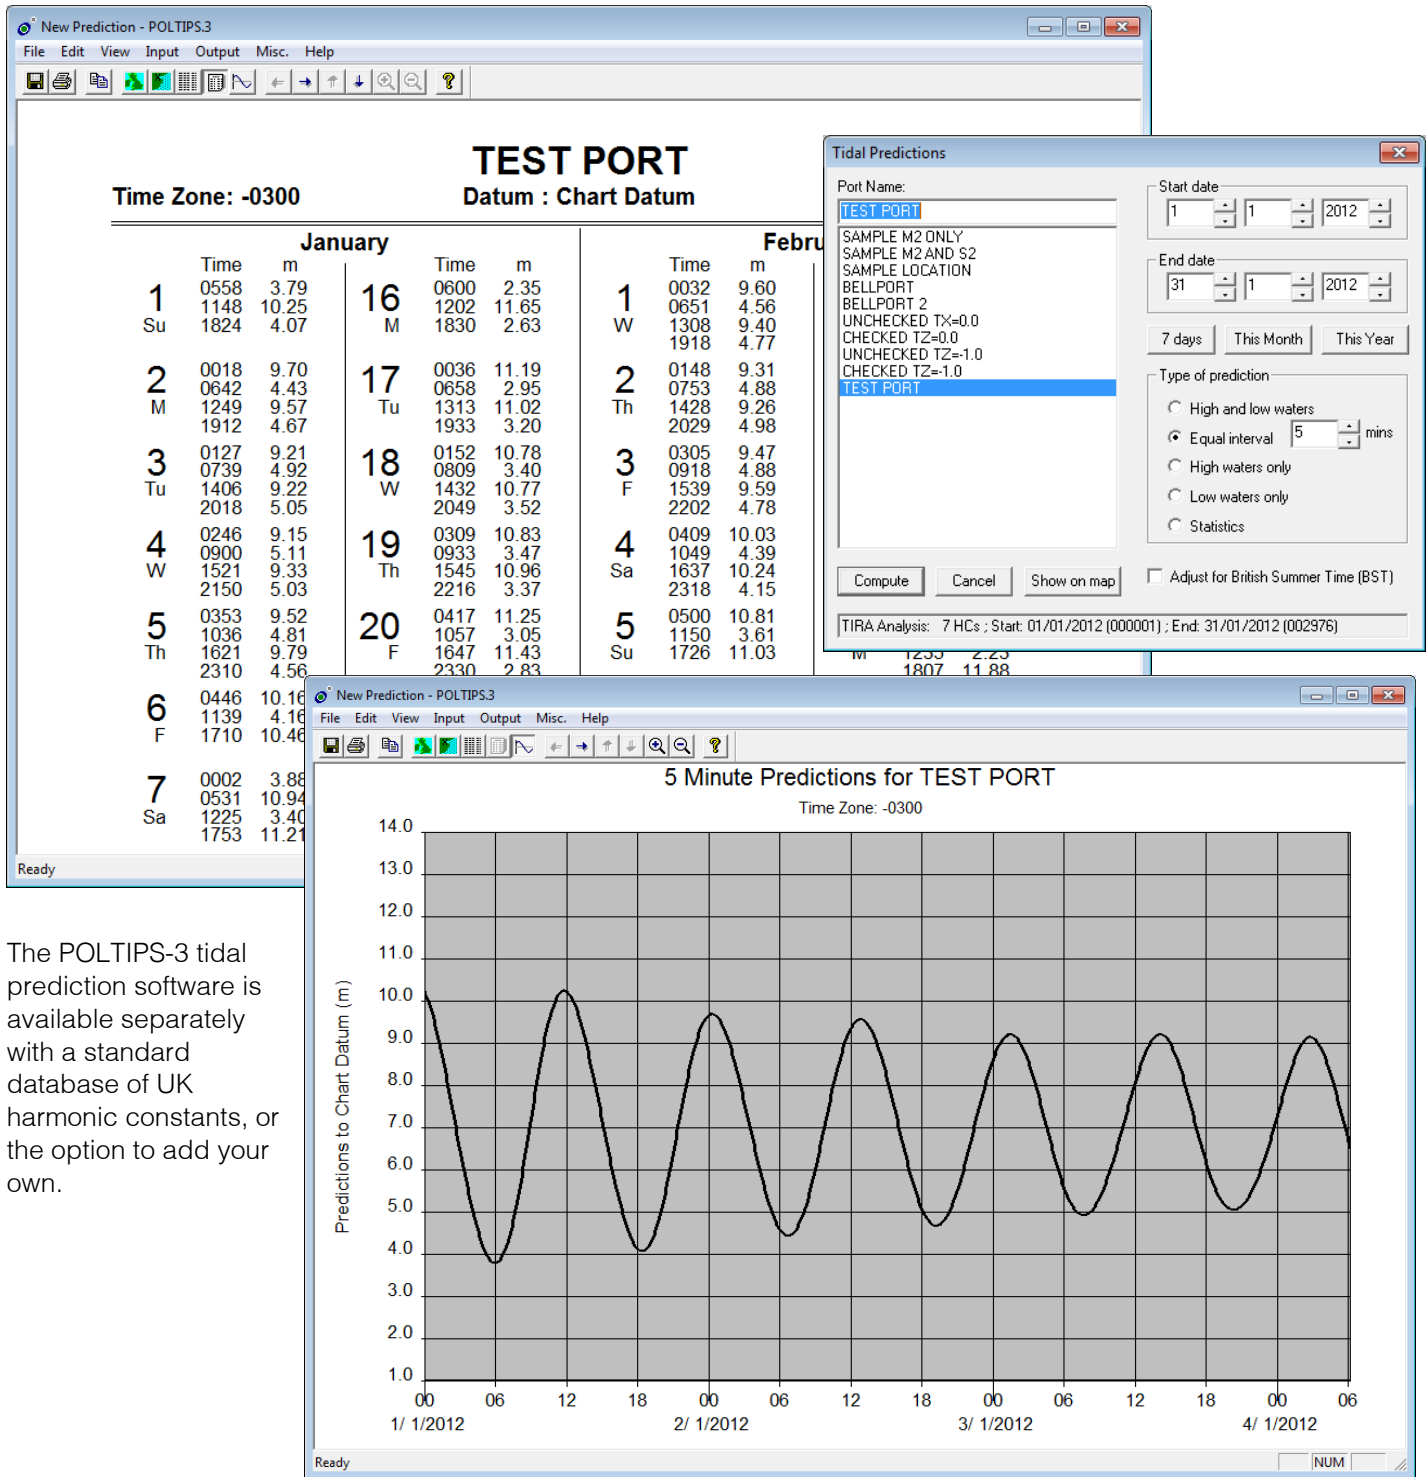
New Prediction - POLTIPS.3

File Edit View Input Output Misc. Help

TEST PORT

Time Zone: -0300

Datum : Chart Datum

January

Febru

| | Time | m | | Time | m | | Time | m |
|---|---|---|---|---|---|---|---|---|
| 1 Su | 0558 1148 1824 | 3.79 10.25 4.07 | 16 M | 0600 1202 1830 | 2.35 11.65 2.63 | 1 W | 0032 0651 1308 1918 | 9.60 4.56 9.40 4.77 |
| 2 M | 0018 0642 1249 1912 | 9.70 4.43 9.57 4.67 | 17 Tu | 0036 0658 1313 1933 | 11.19 2.95 11.02 3.20 | 2 Th | 0148 0753 1428 2029 | 9.31 4.88 9.26 4.98 |
| 3 Tu | 0127 0739 1406 2018 | 9.21 4.92 9.22 5.05 | 18 W | 0152 0809 1432 2049 | 10.78 3.40 10.77 3.52 | 3 F | 0305 0918 1539 2202 | 9.47 4.88 9.59 4.78 |
| 4 W | 0246 0900 1521 2150 | 9.15 5.11 9.33 5.03 | 19 Th | 0309 0933 1545 2216 | 10.83 3.47 10.96 3.37 | 4 Sa | 0409 1049 1637 2318 | 10.03 4.39 10.24 4.15 |
| 5 Th | 0353 1036 1621 2310 | 9.52 4.81 9.79 4.56 | 20 F | 0417 1057 1647 2330 | 11.25 3.05 11.43 2.83 | 5 Su | 0500 1150 1726 | 10.81 3.61 11.03 |
| 6 F | 0446 1139 1710 | 10.16 4.16 10.46 | | | | | | |
| 7 Sa | 0002 0531 1225 1753 | 3.88 10.94 3.40 11.21 | | | | | | |

M 1235 2.25 1807 11.88

Ready

Tidal Predictions

Port Name:
TEST PORT
SAMPLE M2 ONLY
SAMPLE M2 AND S2
SAMPLE LOCATION
BELLPORT
BELLPORT 2
UNCHECKED TX=0.0
CHECKED TZ=0.0
UNCHECKED TZ=-1.0
CHECKED TZ=-1.0
TEST PORT

Start date 1 1 2012
End date 31 1 2012
7 days This Month This Year
Type of prediction
High and low waters
Equal interval 5 mins
High waters only
Low waters only
Statistics

Compute Cancel Show on map
Adjust for British Summer Time (BST)
TIRA Analysis: 7 HCs ; Start: 01/01/2012 (000001) ; End: 31/01/2012 (002976)

The POLTIPS-3 tidal prediction software is available separately with a standard database of UK harmonic constants, or the option to add your own.

New Prediction - POLTIPS.3
File Edit View Input Output Misc. Help

5 Minute Predictions for TEST PORT
Time Zone: -0300

14.0 13.0 12.0 11.0 10.0 9.0 8.0 7.0 6.0 5.0 4.0 3.0 2.0 1.0
Predictions to Chart Datum (m)
00 06 12 18 00 06 12 18 00 06 12 18 00 06
1/ 1/2012 2/ 1/2012 3/ 1/2012 4/ 1/2012

Ready NUM